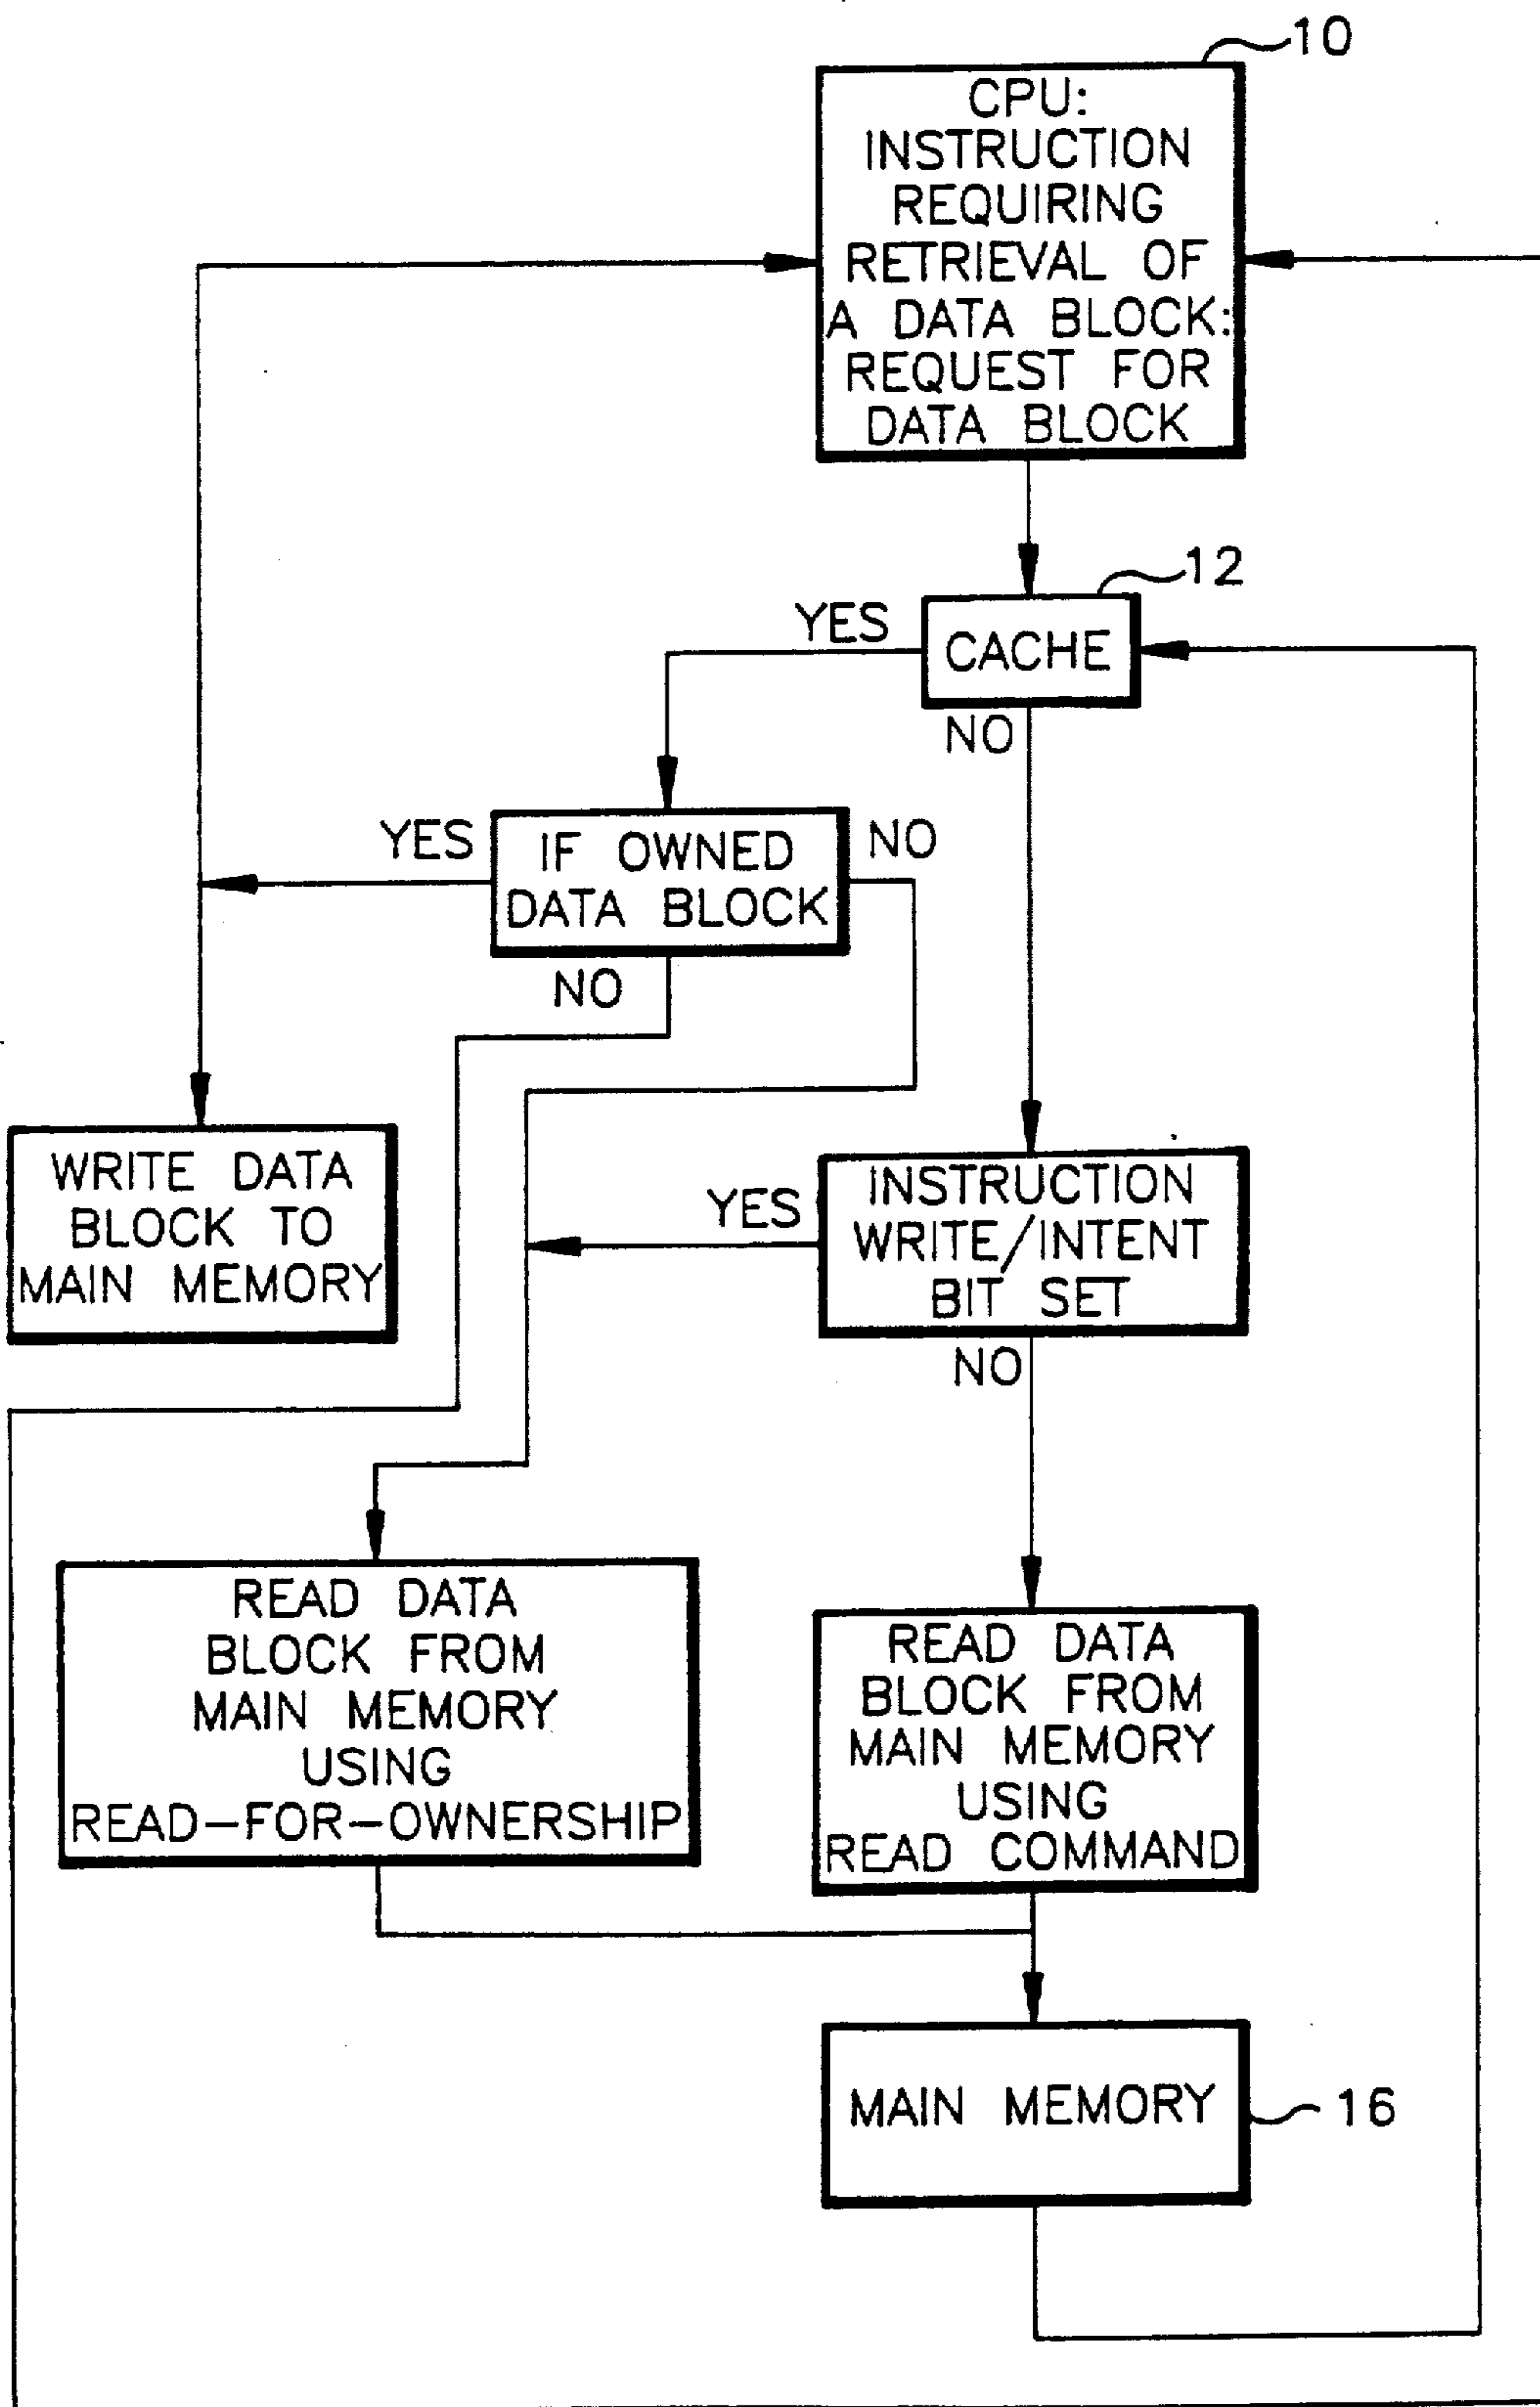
10

CPU: INSTRUCTION REQUIRING RETRIEVAL OF A DATA BLOCK: REQUEST FOR DATA BLOCK

12

YES

CACHE

NO

YES

IF OWNED DATA BLOCK

NO

NO

WRITE DATA BLOCK TO MAIN MEMORY

YES

INSTRUCTION WRITE/INTENT BIT SET

NO

READ DATA BLOCK FROM MAIN MEMORY USING READ-FOR-OWNERSHIP

READ DATA BLOCK FROM MAIN MEMORY USING READ COMMAND

MAIN MEMORY

16